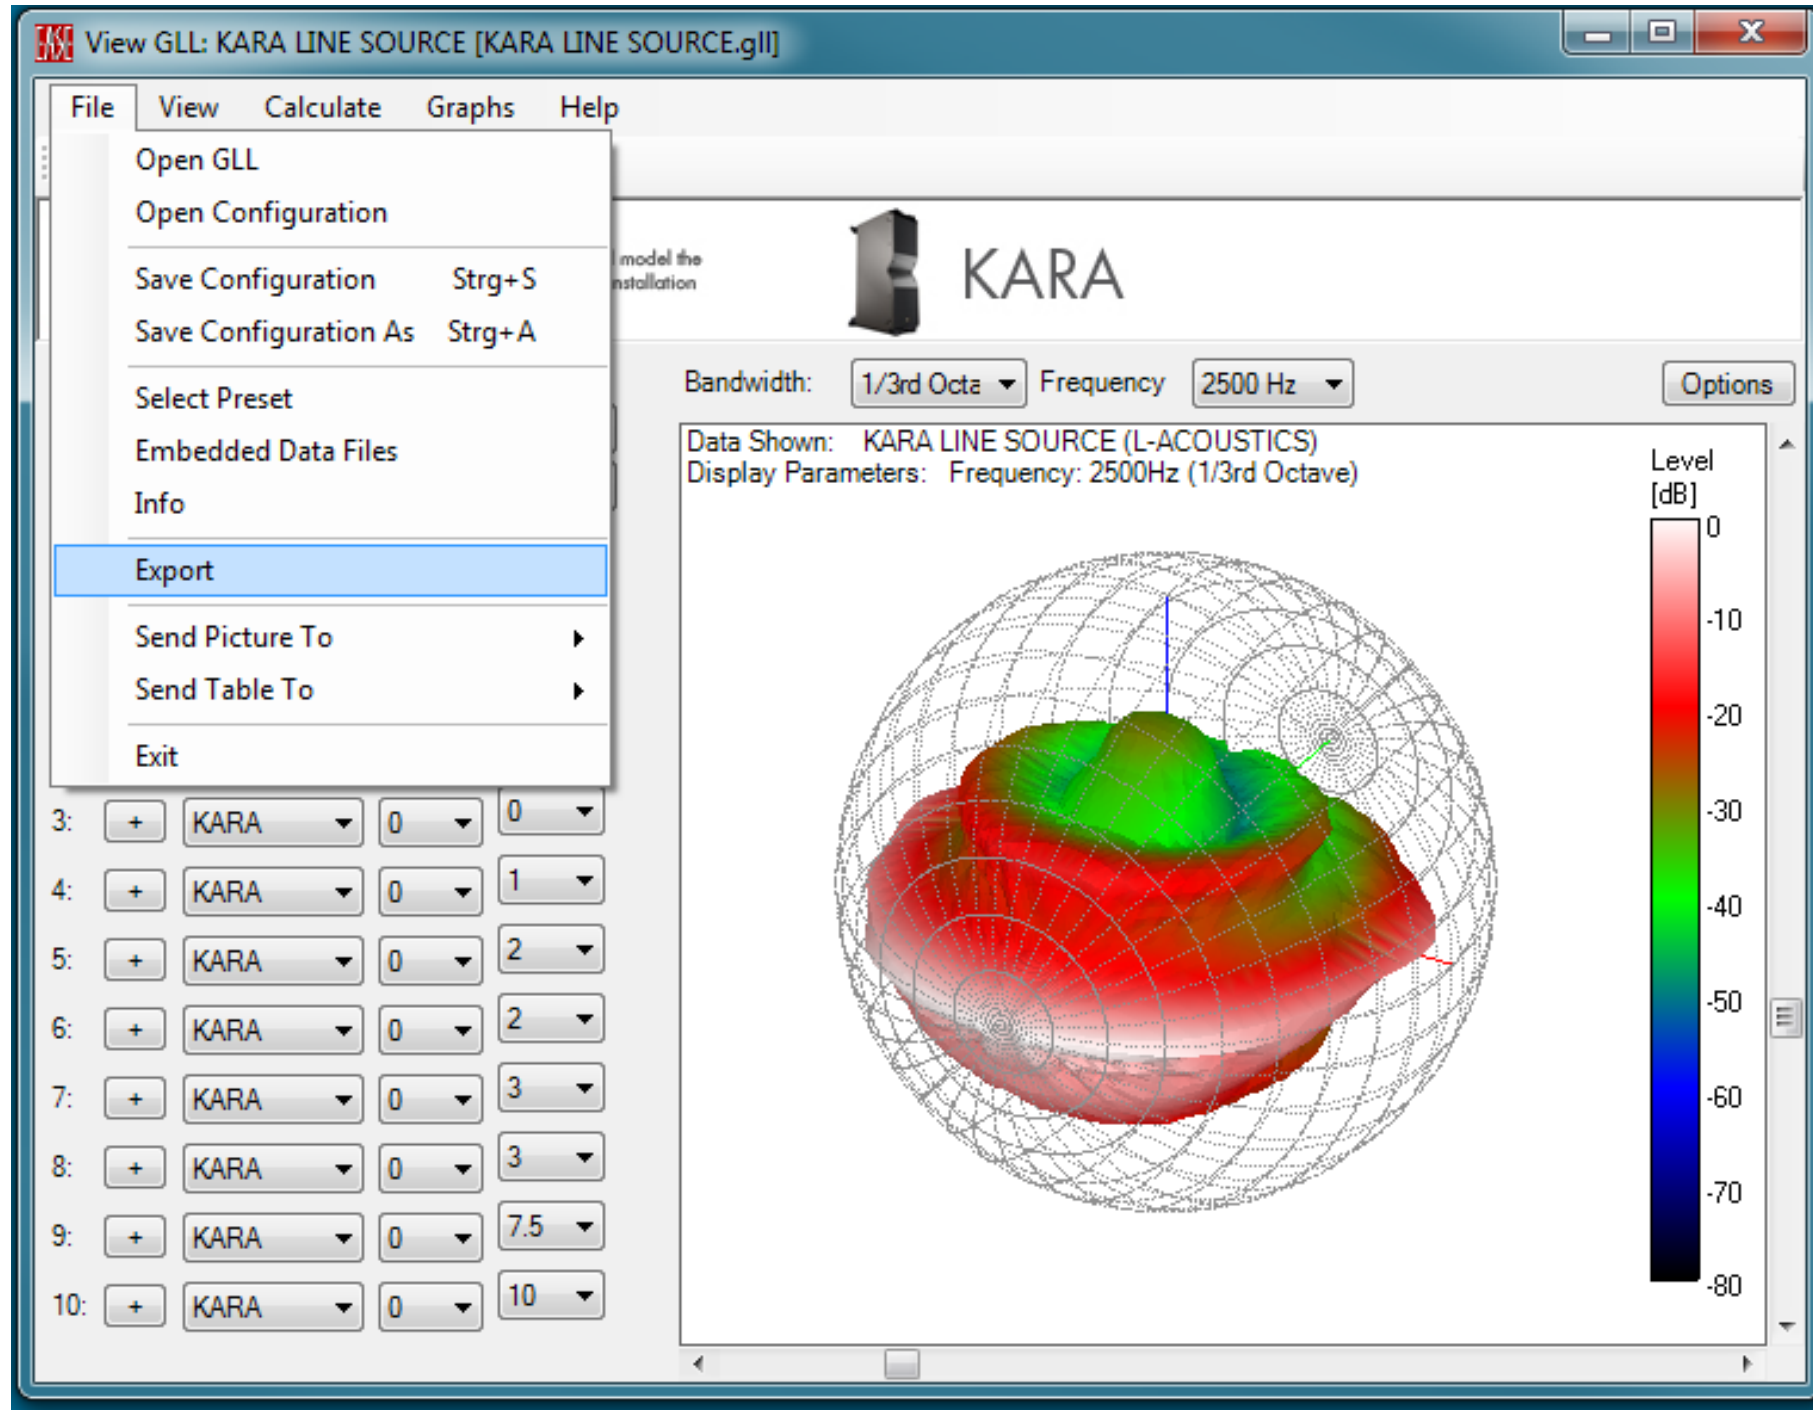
View GLL: KARA LINE SOURCE [KARA LINE SOURCE.gll]

File View Calculate Graphs Help

Open GLL
Open Configuration
Save Configuration Strg+S
Save Configuration As Strg+A
Select Preset
Embedded Data Files
Info
Export
Send Picture To
Send Table To
Exit

model the installation

KARA

Bandwidth: 1/3rd Octa Frequency 2500 Hz Options

Data Shown: KARA LINE SOURCE (L-ACOUSTICS)
Display Parameters: Frequency: 2500Hz (1/3rd Octave)

Level [dB]
0
-10
-20
-30
-40
-50
-60
-70
-80

| | | | | |
|---|---|---|---|---|
| 3: | + | KARA | 0 | 0 |
| 4: | + | KARA | 0 | 1 |
| 5: | + | KARA | 0 | 2 |
| 6: | + | KARA | 0 | 2 |
| 7: | + | KARA | 0 | 3 |
| 8: | + | KARA | 0 | 3 |
| 9: | + | KARA | 0 | 7.5 |
| 10: | + | KARA | 0 | 10 |